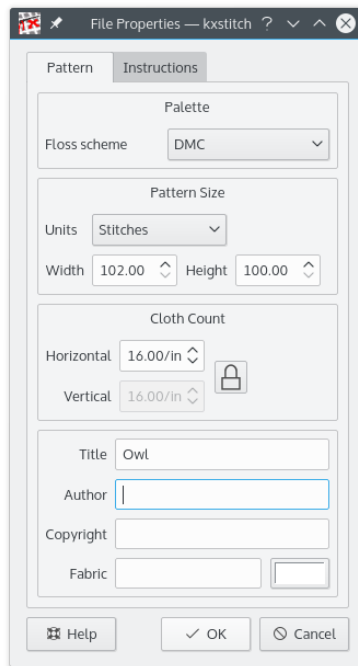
File Properties — kxstitch ?

Pattern Instructions

Palette

Floss scheme DMC

Pattern Size

Units Stitches

Width 102.00 Height 100.00

Cloth Count

Horizontal 16.00/in

Vertical 16.00/in

Title Owl

Author

Copyright

Fabric

Help OK Cancel